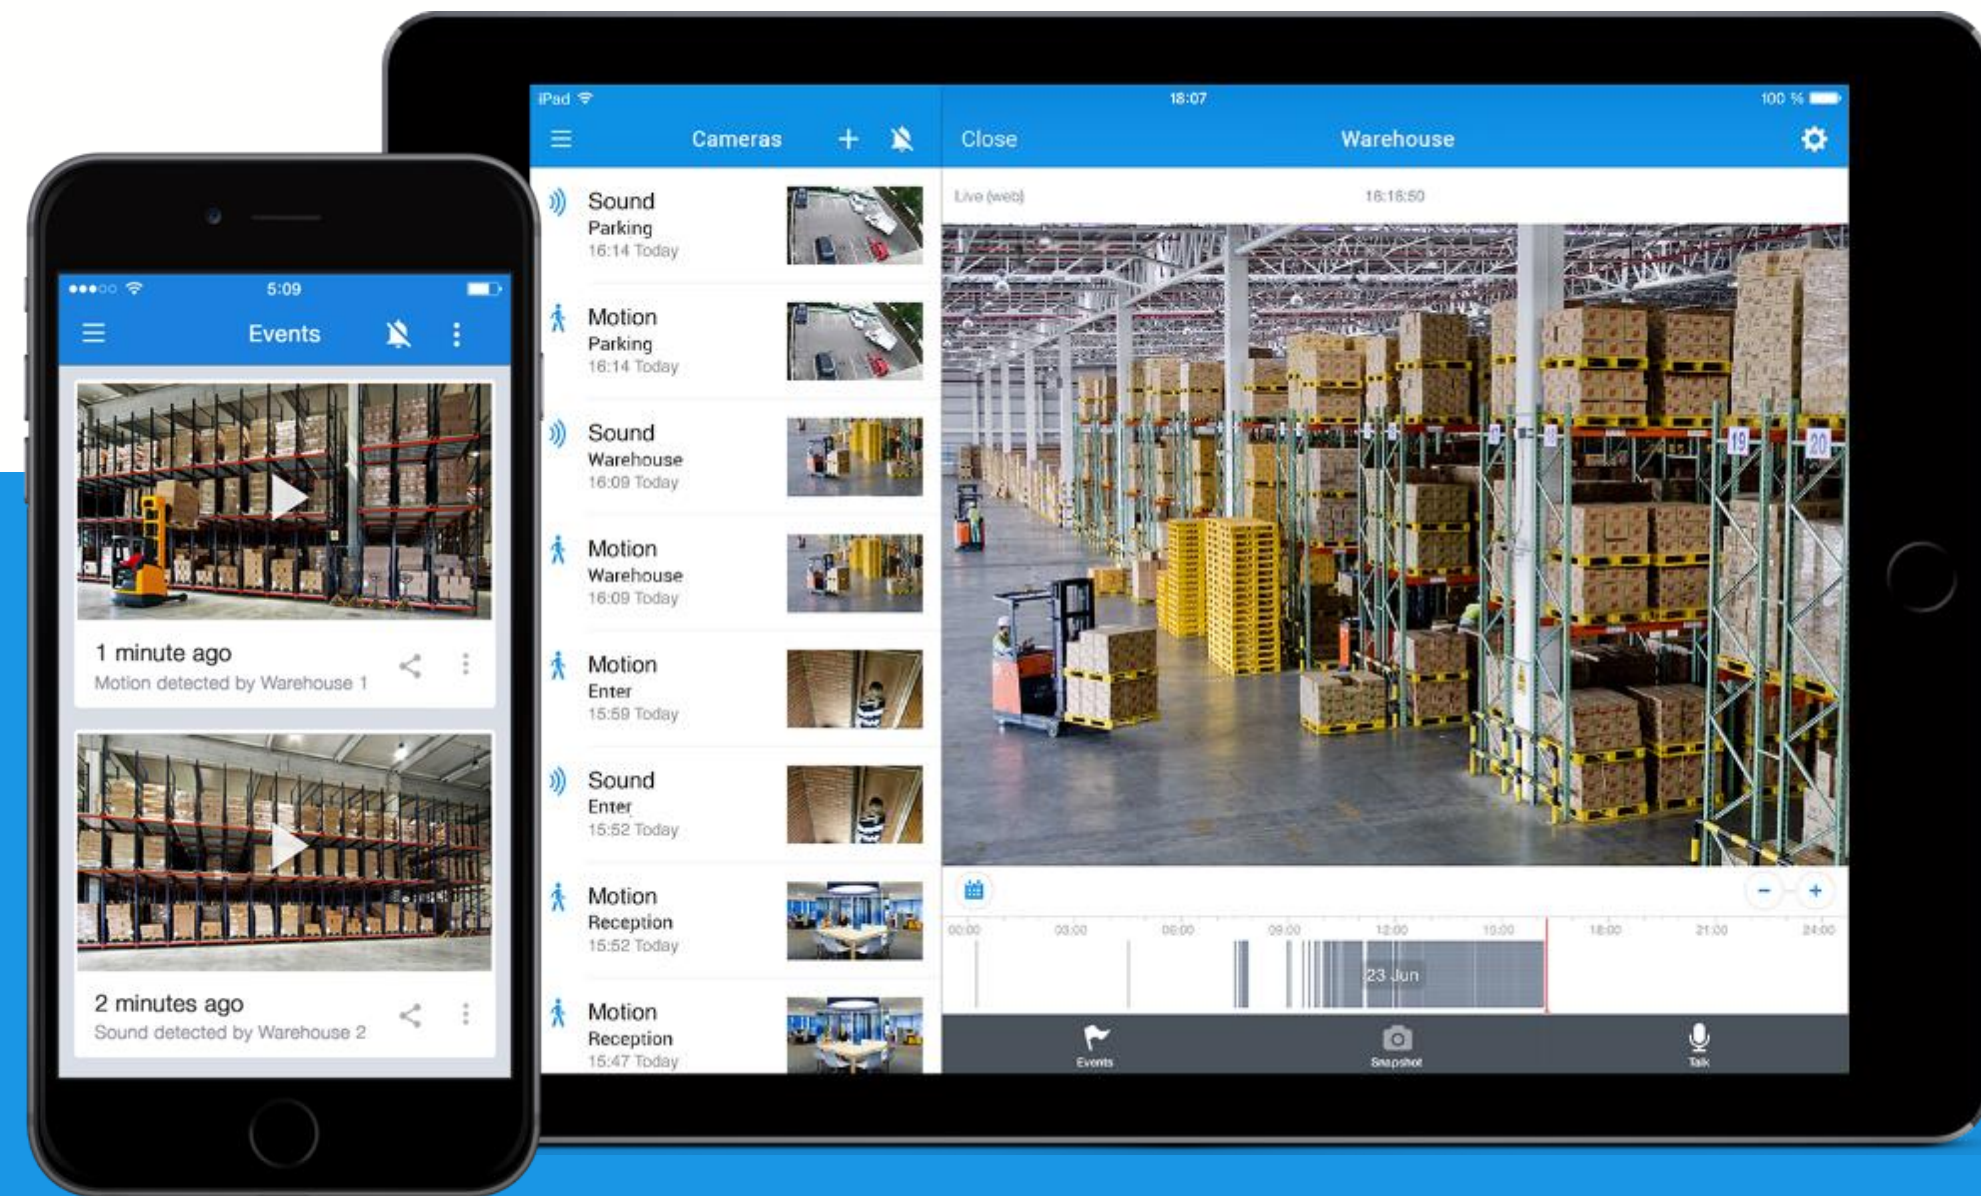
iPad

18:07

100 %

Cameras

Close

Warehouse

Sound
Parking
16:14 Today

Motion
Parking
16:14 Today

Sound
Warehouse
16:09 Today

Motion
Warehouse
16:09 Today

Motion
Enter
15:59 Today

Sound
Enter
15:52 Today

Motion
Reception
15:52 Today

Motion
Reception
15:47 Today

Live (web)

16:16:50

19

20

00:00 03:00 06:00 09:00 12:00 15:00 18:00 21:00 24:00

23 Jun

Events

Snapshot

Talk

5:09

Events

1 minute ago
Motion detected by Warehouse 1

2 minutes ago
Sound detected by Warehouse 2